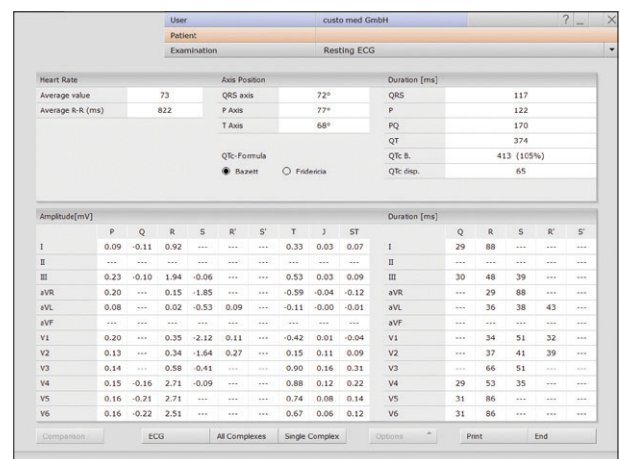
User | custo med GmbH | ? _ ×
Patient
Examination | Resting ECG

Heart Rate
Average value 73
Average R-R (ms) 822

Axis Position
QRS axis 72°
P Axis 77°
T Axis 68°

QTc-Formula
Bazett
Fridericia

Duration [ms]
QRS 117
P 122
PQ 170
QT 374
QTc B. 413 (105%)
QTc disp. 65

Amplitude[mV]

| | P | Q | R | S | R' | S' | T | J | ST |
|---|---|---|---|---|---|---|---|---|---|
| I | 0.09 | -0.11 | 0.92 | --- | --- | --- | 0.33 | 0.03 | 0.07 |
| II | --- | --- | --- | --- | --- | --- | --- | --- | --- |
| III | 0.23 | -0.10 | 1.94 | -0.06 | --- | --- | 0.53 | 0.03 | 0.09 |
| aVR | 0.20 | --- | 0.15 | -1.85 | --- | --- | -0.59 | -0.04 | -0.12 |
| aVL | 0.08 | --- | 0.02 | -0.53 | 0.09 | --- | -0.11 | -0.00 | -0.01 |
| aVF | --- | --- | --- | --- | --- | --- | --- | --- | --- |
| V1 | 0.20 | --- | 0.35 | -2.12 | 0.11 | --- | -0.42 | 0.01 | -0.04 |
| V2 | 0.13 | --- | 0.34 | -1.64 | 0.27 | --- | 0.15 | 0.11 | 0.09 |
| V3 | 0.14 | --- | 0.58 | -0.41 | --- | --- | 0.90 | 0.16 | 0.31 |
| V4 | 0.15 | -0.16 | 2.71 | -0.09 | --- | --- | 0.88 | 0.12 | 0.22 |
| V5 | 0.16 | -0.21 | 2.71 | --- | --- | --- | 0.74 | 0.08 | 0.14 |
| V6 | 0.16 | -0.22 | 2.51 | --- | --- | --- | 0.67 | 0.06 | 0.12 |

Duration [ms]

| | Q | R | S | R' | S' |
|---|---|---|---|---|---|
| I | 29 | 88 | --- | --- | --- |
| II | --- | --- | --- | --- | --- |
| III | 30 | 48 | 39 | --- | --- |
| aVR | --- | 29 | 88 | --- | --- |
| aVL | --- | 36 | 38 | 43 | --- |
| aVF | --- | --- | --- | --- | --- |
| V1 | --- | 34 | 51 | 32 | --- |
| V2 | --- | 37 | 41 | 39 | --- |
| V3 | --- | 66 | 51 | --- | --- |
| V4 | 29 | 53 | 35 | --- | --- |
| V5 | 31 | 86 | --- | --- | --- |
| V6 | 31 | 86 | --- | --- | --- |

Comparison | ECG | All Complexes | Single Complex | Options | Print | End